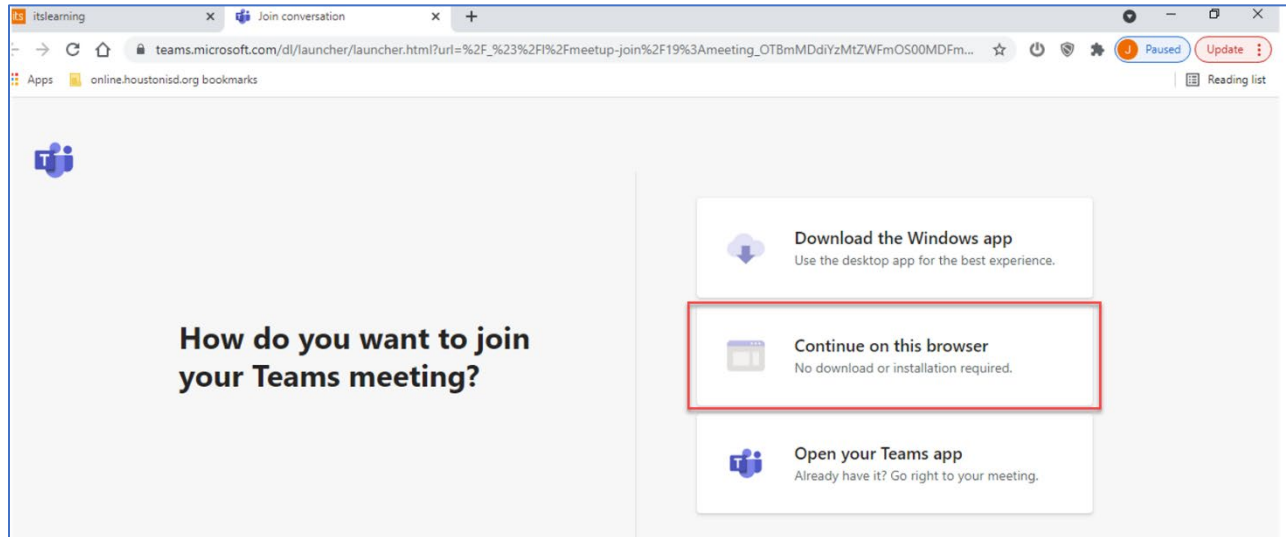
its itslearning ×
Join conversation ×
+

teams.microsoft.com/dl/launcher/launcher.html?url=%2F_%23%2Fl%2Fmeetup-join%2F19%3Ameeting_OTBmMDdiYzMtZWFmOS00MDFm...

J Paused
Update

Apps
online.houstonisd.org bookmarks
Reading list

How do you want to join your Teams meeting?

Download the Windows app
Use the desktop app for the best experience.

Continue on this browser
No download or installation required.

Open your Teams app
Already have it? Go right to your meeting.